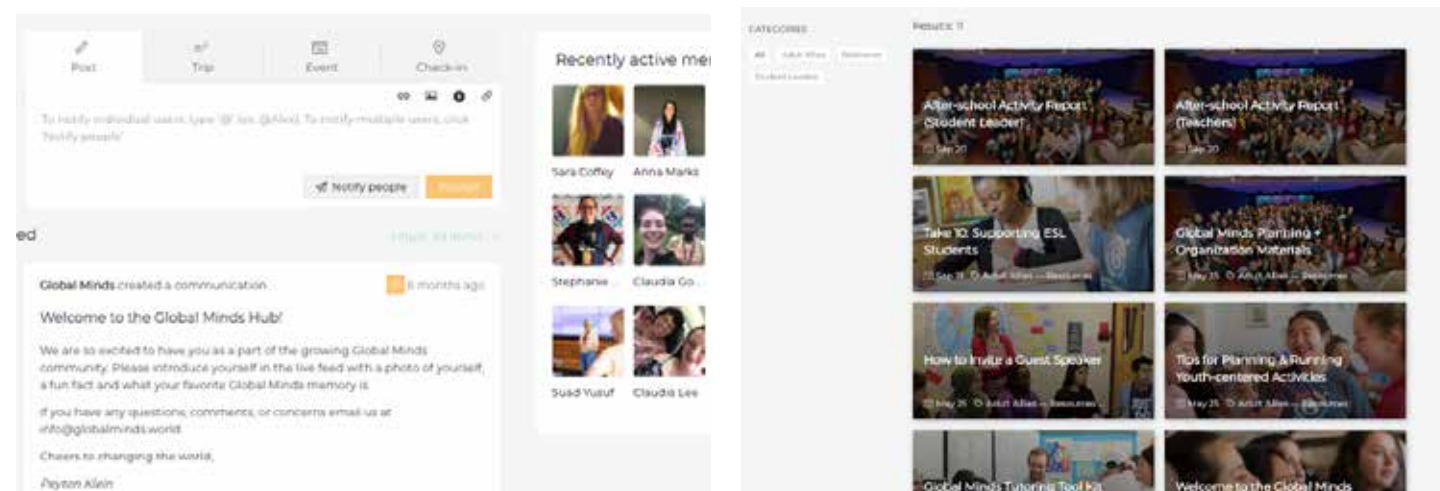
Post

Trip

Event

Check-in

To notify individual users, type '@' (ex. @Alex). To notify multiple users, click 'Notify people'

Notify people

Publish

ed

Global Minds created a communication

6 months ago

Welcome to the Global Minds Hub!

We are so excited to have you as a part of the growing Global Minds community. Please introduce yourself in the live feed with a photo of yourself, a fun fact and what your favorite Global Minds memory is.

If you have any questions, comments, or concerns email us at info@globalminds.world

Cheers to changing the world,

Peyton Klein

Recently active me

Sara Coffey

Anna Marks

Stephanie ...

Claudia Go...

Suad Yusuf

Claudia Lee

CATEGORIES

All

Adult Allies

Resources

Student Leaders

Results: 11

After-school Activity Report (Student Leader)

Sep 20

After-school Activity Report (Teachers)

Sep 20

Take 10: Supporting ESL Students

Sep 11 · Adult Allies — Resources

Global Minds Planning + Organization Materials

May 25 · Adult Allies — Resources

How to Invite a Guest Speaker

May 25 · Adult Allies — Resources

Tips for Planning & Running Youth-centered Activities

May 25 · Adult Allies — Resources

Global Minds Tutoring Tool Kit

Welcome to the Global Minds